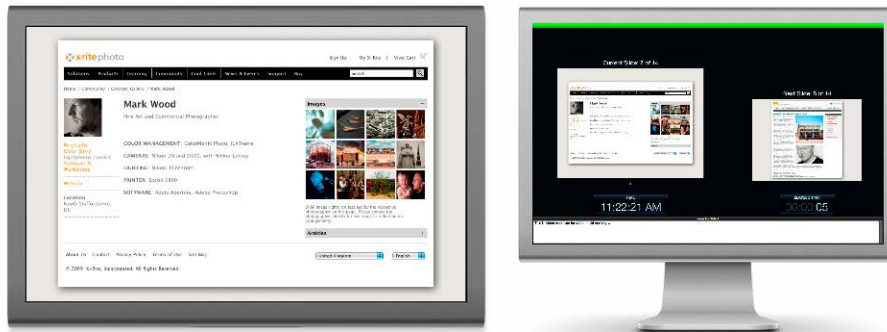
x·rite photo

Sign Up | My X-Rite | View Cart

Solutions | Products | Learning | Community | Deal Finder | News & Events | Support | Buy

Search

Home / Community / Coloratti Gallery / Mark Wood

Mark Wood

Fine Art and Commercial Photographer

COLOR MANAGEMENT: ColorMunki Photo, i1XTreme

CAMERAS: Nikon D3 and D300, with Nikkor Lenses

LIGHTING: Nikon, Elinchrom

PRINTER: Epson 3800

SOFTWARE: Apple Aperture, Adobe Photoshop

Images

Articles

Location
North Suffolk County, US

Website

About Us | Contact | Privacy Policy | Terms of Use | Site Map

© 2009 X-Rite, Incorporated. All Rights Reserved.

Select Region | English

Current Slide 7 of 14

Next Slide 8 of 14

11:22:21 AM

00:03:05